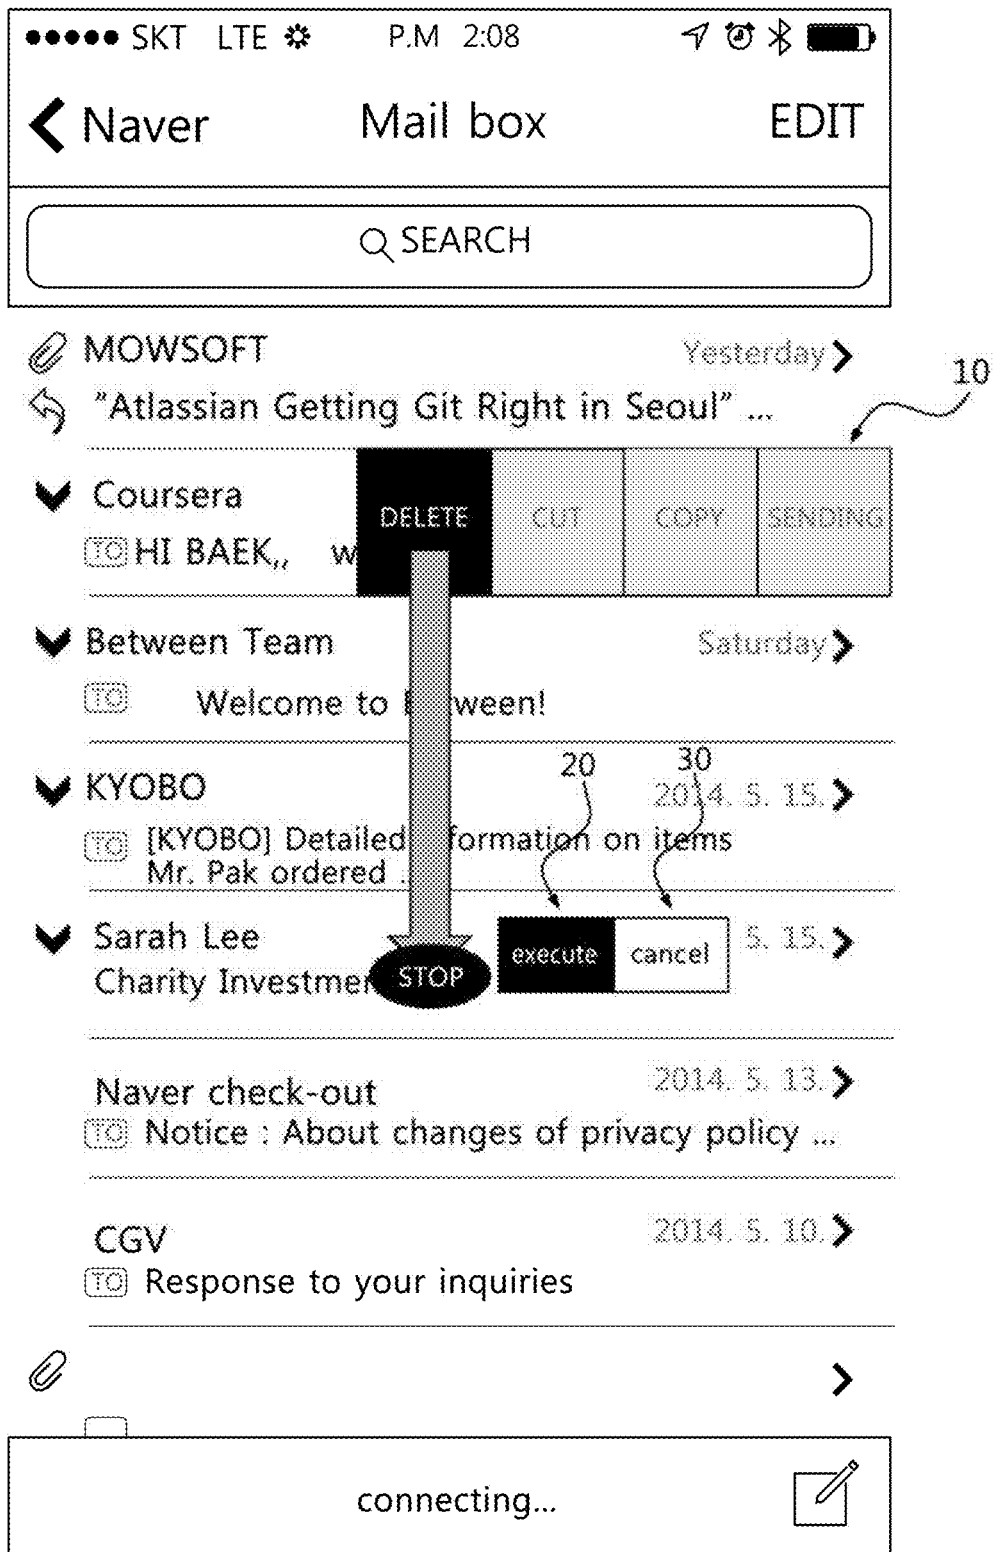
●●●●● SKT LTE P.M 2:08

Naver Mail box EDIT

SEARCH

MOWSOFT Yesterday
"Atlassian Getting Git Right in Seoul" ...

10

Coursera
TO HI BAEK,, w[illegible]

DELETE CUT COPY SENDING

Between Team Saturday
TO Welcome to B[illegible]ween!

KYOBO 2014. 5. 15.
TO [KYOBO] Detailed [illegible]formation on items Mr. Pak ordered .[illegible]

20 30

Sarah Lee 5. 15.
Charity Investme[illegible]

STOP

execute cancel

Naver check-out 2014. 5. 13.
TO Notice : About changes of privacy policy ...

CGV 2014. 5. 10.
TO Response to your inquiries

connecting...